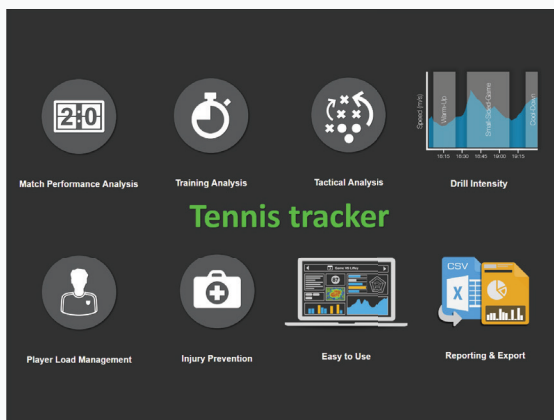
2:0

Match Performance Analysis

Training Analysis

Tactical Analysis

Speed (m/s)

Warm Up

Small Sided Game

Cool Down

16:15 16:30 16:45 19:00 19:15

Drill Intensity

Tennis tracker

Player Load Management

Injury Prevention

Easy to Use

CSV

X

Reporting & Export